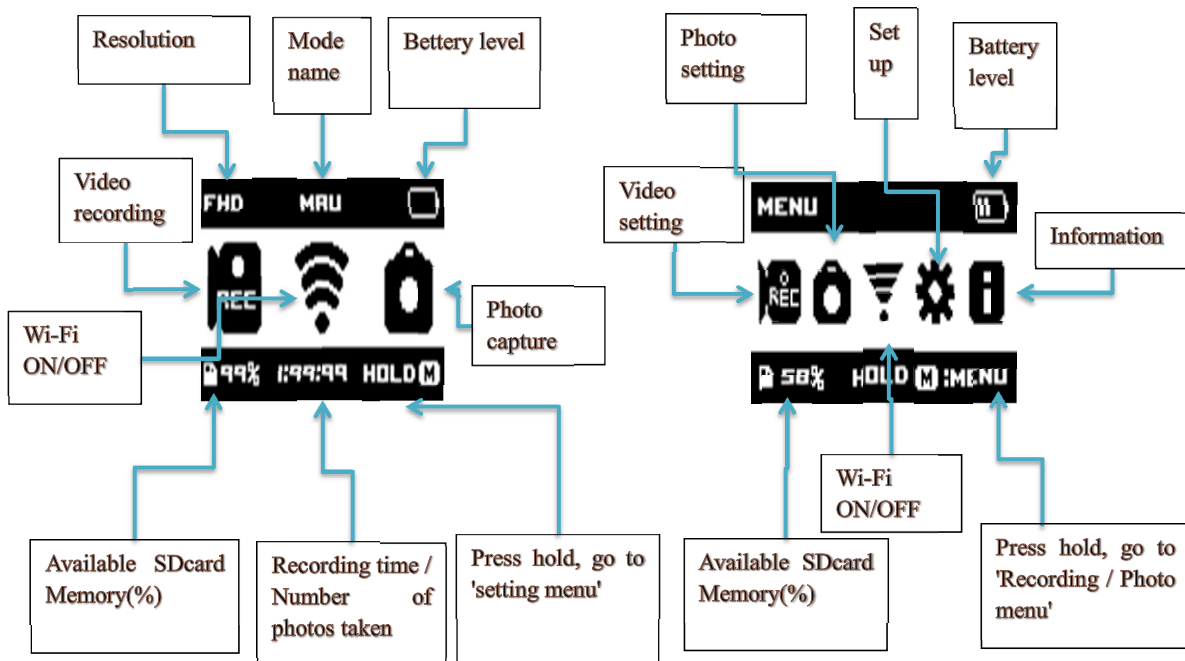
Resolution

Mode name

Bettery level

Video recording

FHD MAU

REC

Wi-Fi ON/OFF

Photo capture

99% 1:99:99 HOLD M

Available SDcard Memory(%)

Recording time / Number of photos taken

Press hold, go to 'setting menu'

Photo setting

Set up

Battery level

Video setting

MENU

Information

REC

58% HOLD M :MENU

Wi-Fi ON/OFF

Available SDcard Memory(%)

Press hold, go to 'Recording / Photo menu'